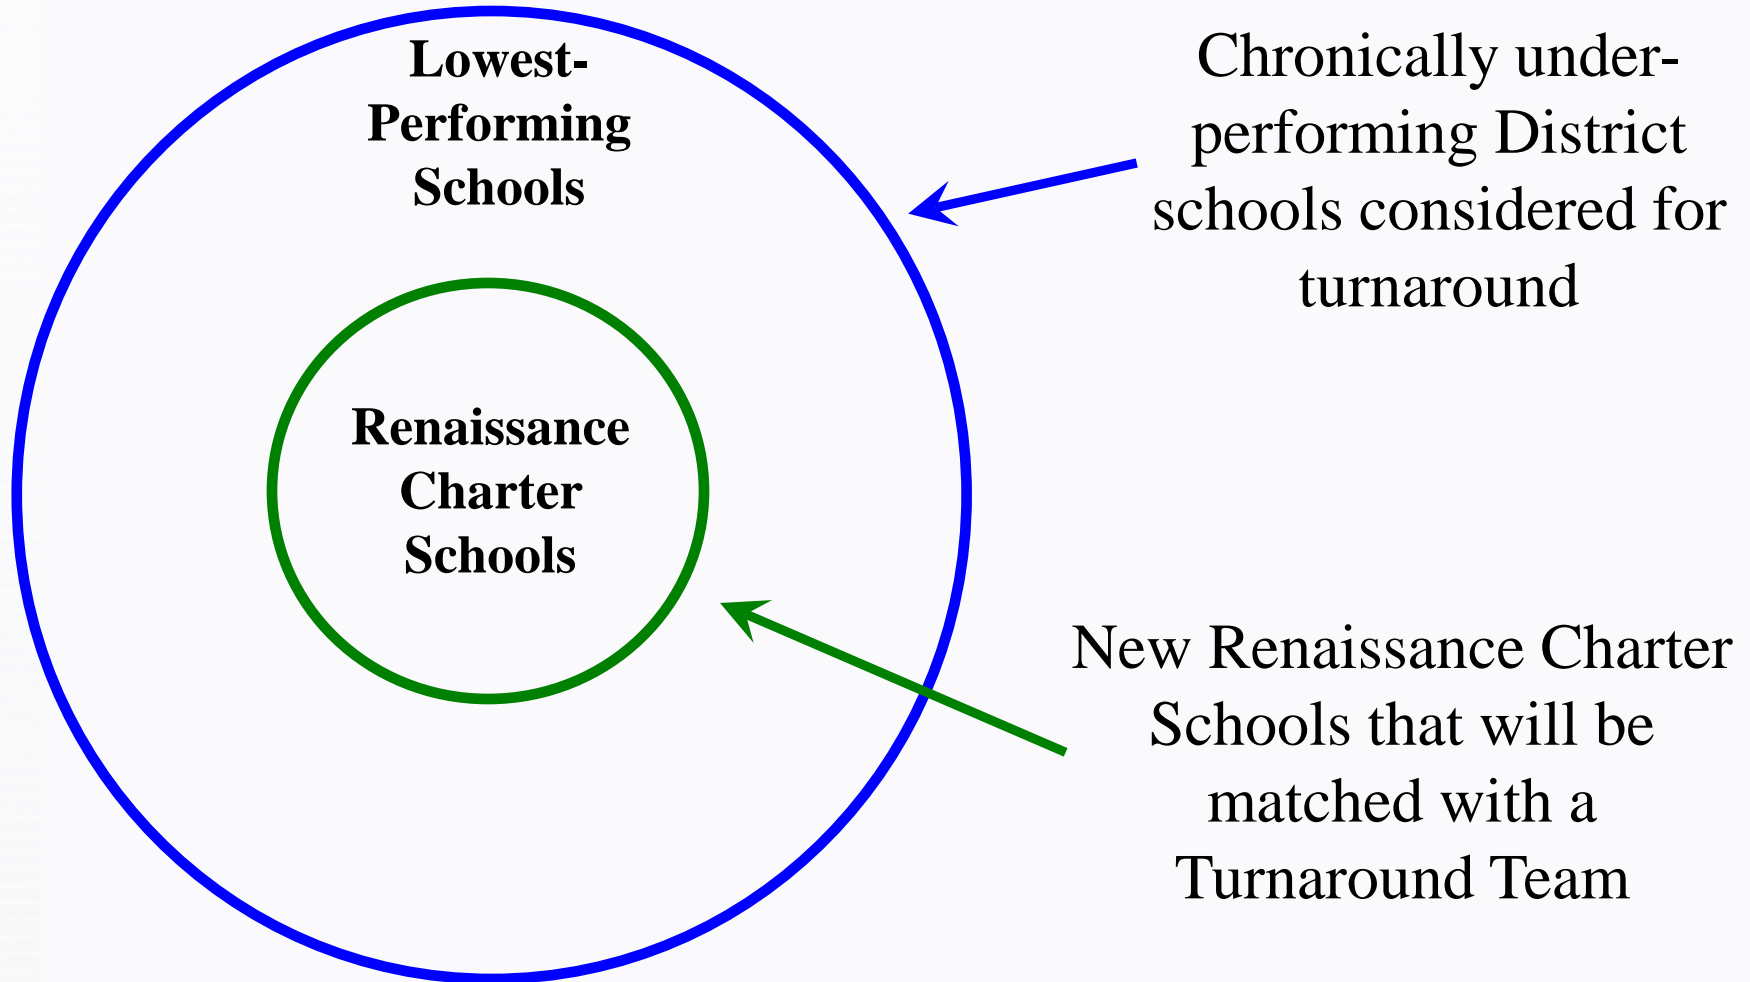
Lowest-Performing Schools

Chronically under-performing District schools considered for turnaround

Renaissance Charter Schools

New Renaissance Charter Schools that will be matched with a Turnaround Team